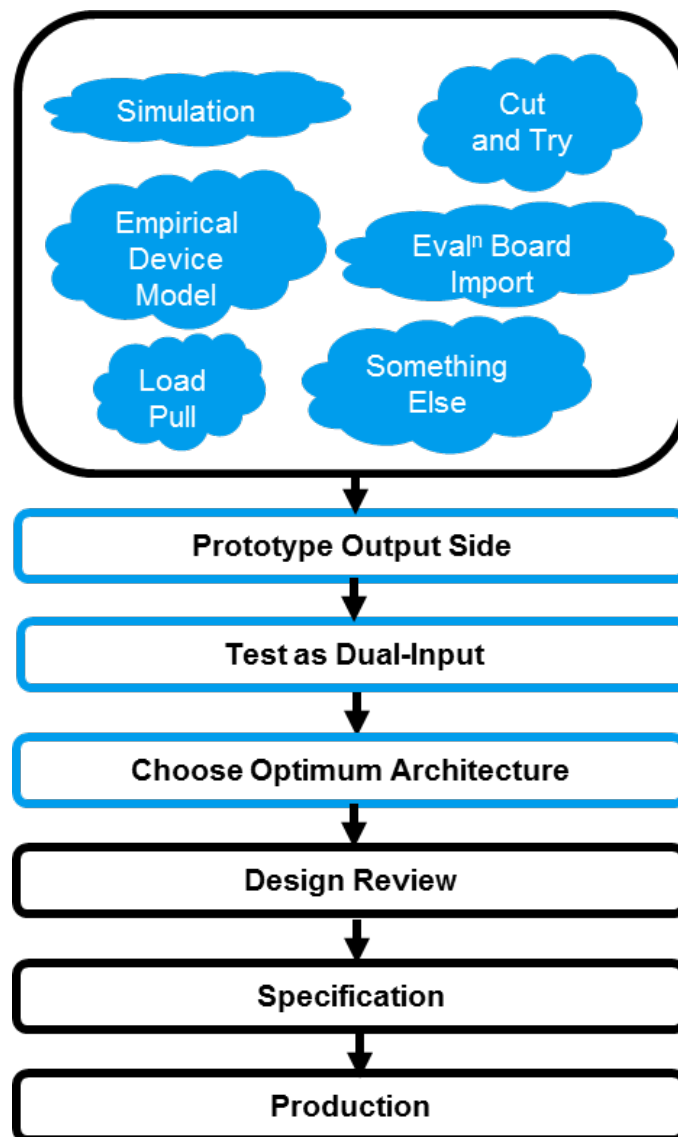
Simulation

Cut and Try

Empirical Device Model

Eval$^{n}$ Board Import

Load Pull

Something Else

Prototype Output Side

Test as Dual-Input

Choose Optimum Architecture

Design Review

Specification

Production